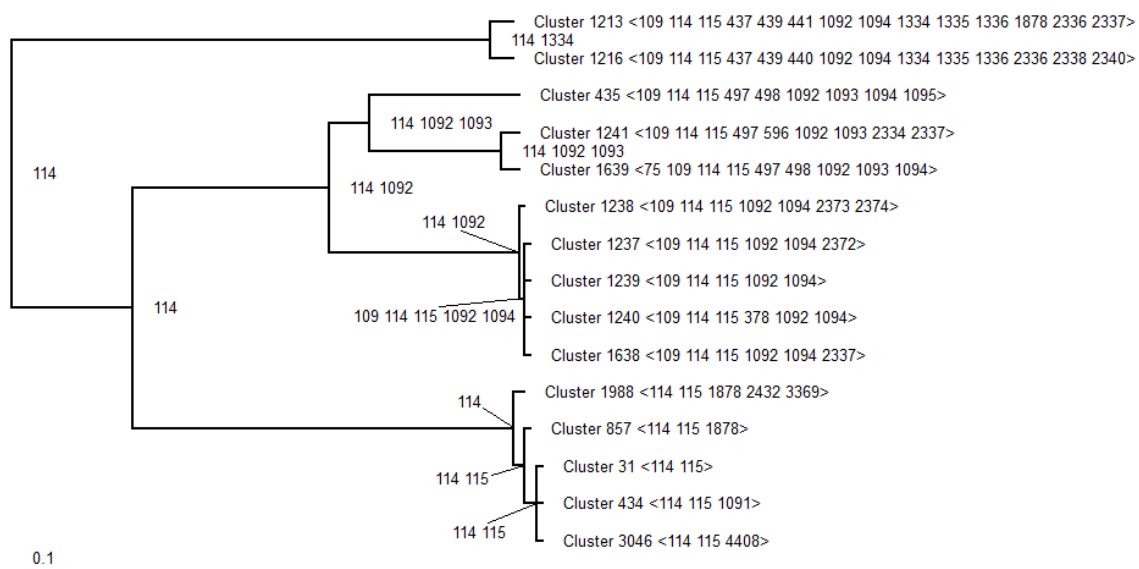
Cluster 1213 <109 114 115 437 439 441 1092 1094 1334 1335 1336 1878 2336 2337>
114 1334
Cluster 1216 <109 114 115 437 439 440 1092 1094 1334 1335 1336 2336 2338 2340>
114
Cluster 435 <109 114 115 497 498 1092 1093 1094 1095>
114 1092 1093
Cluster 1241 <109 114 115 497 596 1092 1093 2334 2337>
114 1092 1093
Cluster 1639 <75 109 114 115 497 498 1092 1093 1094>
114 1092
Cluster 1238 <109 114 115 1092 1094 2373 2374>
114 1092
Cluster 1237 <109 114 115 1092 1094 2372>
Cluster 1239 <109 114 115 1092 1094>
114
109 114 115 1092 1094
Cluster 1240 <109 114 115 378 1092 1094>
Cluster 1638 <109 114 115 1092 1094 2337>
Cluster 1988 <114 115 1878 2432 3369>
114
Cluster 857 <114 115 1878>
Cluster 31 <114 115>
114 115
Cluster 434 <114 115 1091>
114 115
Cluster 3046 <114 115 4408>
0.1